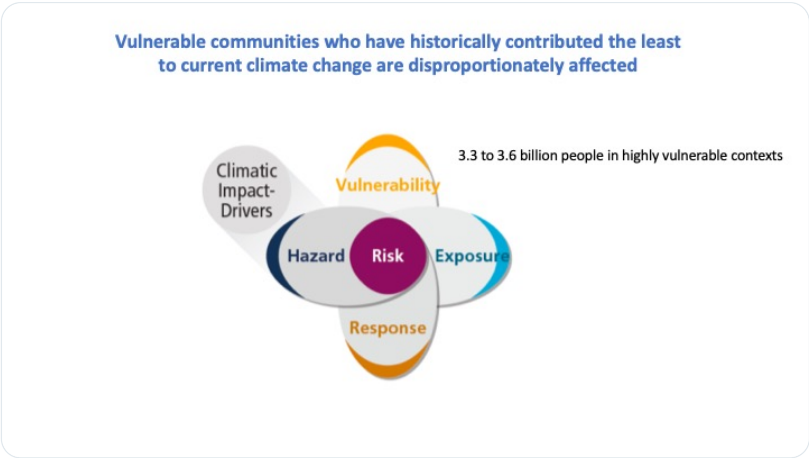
Vulnerable communities who have historically contributed the least to current climate change are disproportionately affected

Climatic Impact-Drivers

Vulnerability

3.3 to 3.6 billion people in highly vulnerable contexts

Hazard

Risk

Exposure

Response